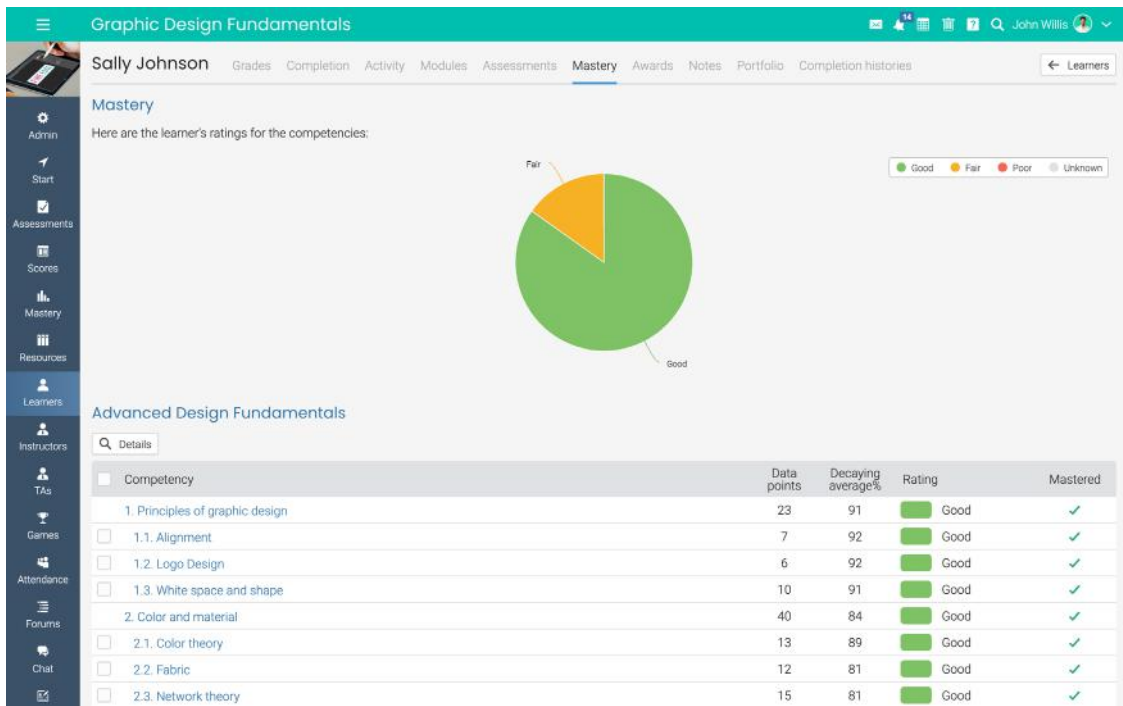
Graphic Design Fundamentals

14

John Willis

Admin
Start
Assessments
Scores
Mastery
Resources
Learners
Instructors
TAs
Games
Attendance
Forums
Chat

Sally Johnson Grades Completion Activity Modules Assessments Mastery Awards Notes Portfolio Completion histories

← Learners

Mastery

Here are the learner's ratings for the competencies:

Fair
Good

Good Fair Poor Unknown

Advanced Design Fundamentals

Details

| Competency | Data points | Decaying average% | Rating | Mastered |
|---|---|---|---|---|
| 1. Principles of graphic design | 23 | 91 | Good | ✓ |
| 1.1. Alignment | 7 | 92 | Good | ✓ |
| 1.2. Logo Design | 6 | 92 | Good | ✓ |
| 1.3. White space and shape | 10 | 91 | Good | ✓ |
| 2. Color and material | 40 | 84 | Good | ✓ |
| 2.1. Color theory | 13 | 89 | Good | ✓ |
| 2.2. Fabric | 12 | 81 | Good | ✓ |
| 2.3. Network theory | 15 | 81 | Good | ✓ |